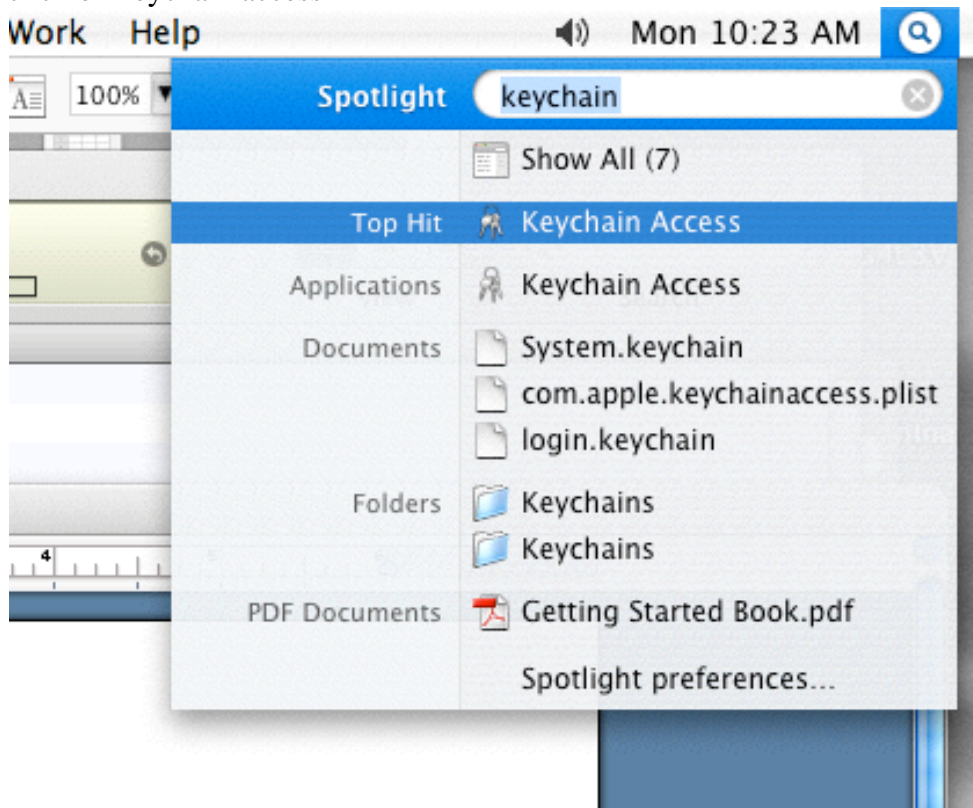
Work Help
Mon 10:23 AM
100%
Spotlight keychain
Show All (7)
Top Hit Keychain Access
Applications Keychain Access
Documents System.keychain
com.apple.keychainaccess.plist
login.keychain
Folders Keychains
Keychains
PDF Documents Getting Started Book.pdf
Spotlight preferences...